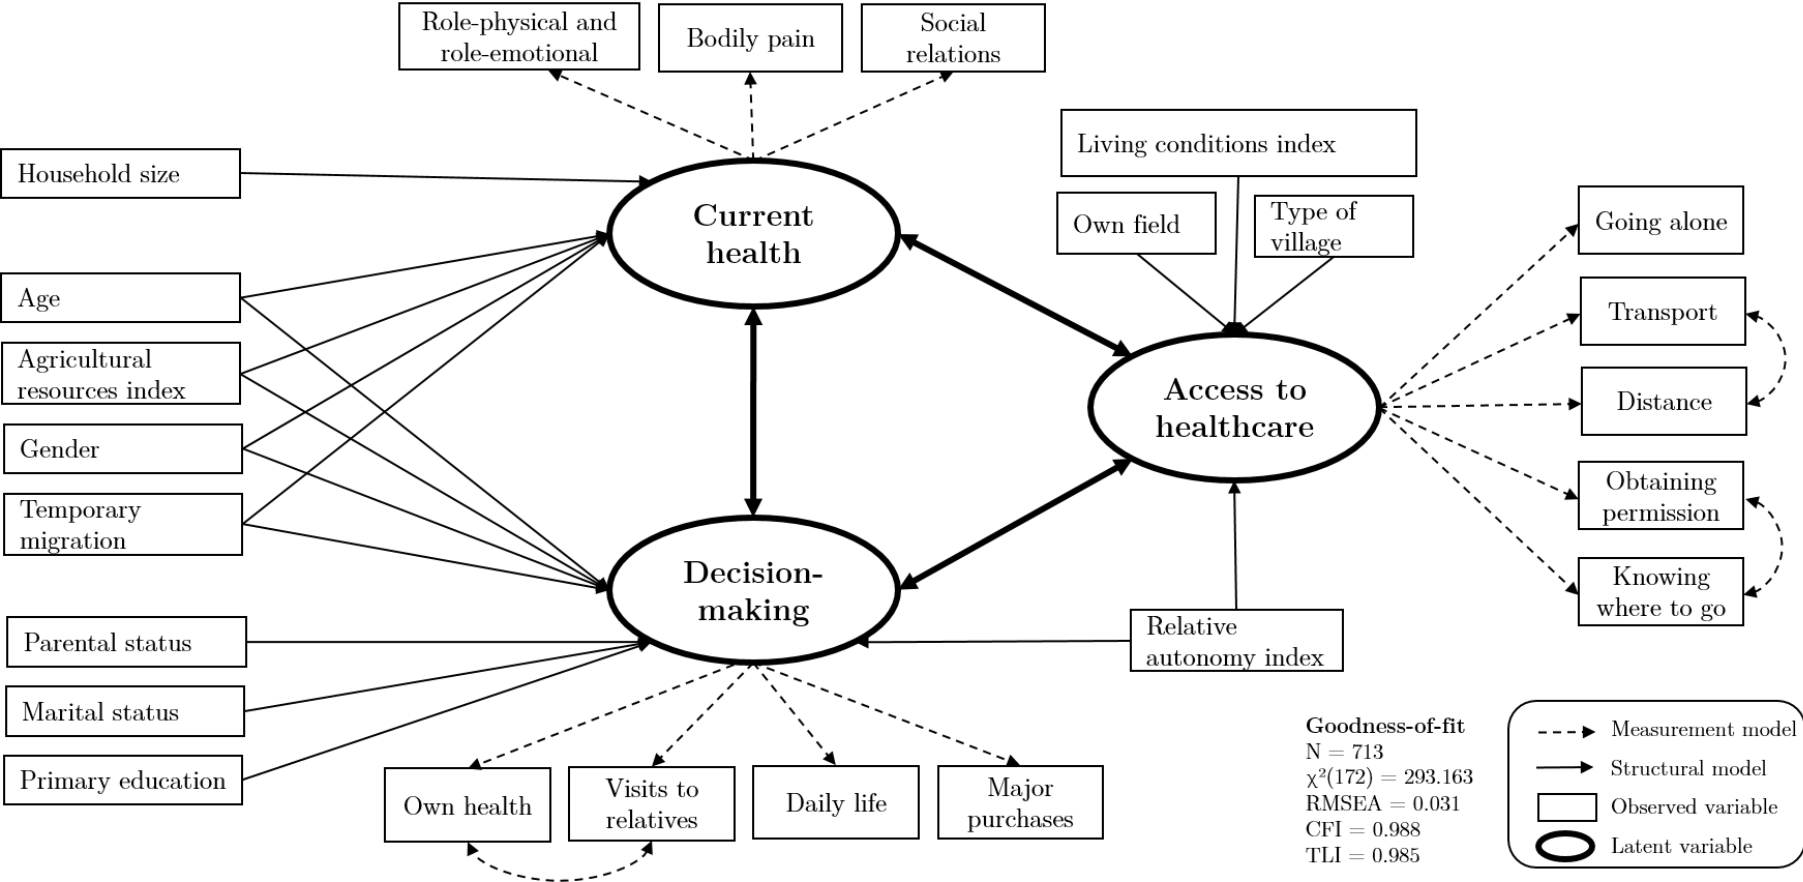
Role-physical and role-emotional

Bodily pain

Social relations

Household size

Current health

Living conditions index

Own field

Type of village

Going alone

Age

Transport

Agricultural resources index

Access to healthcare

Distance

Gender

Temporary migration

Obtaining permission

Decision-making

Knowing where to go

Parental status

Relative autonomy index

Marital status

Primary education

Own health

Visits to relatives

Daily life

Major purchases

**Goodness-of-fit**
N = 713
$\chi^2(172) = 293.163$
RMSEA = 0.031
CFI = 0.988
TLI = 0.985

Measurement model
Structural model
Observed variable
Latent variable